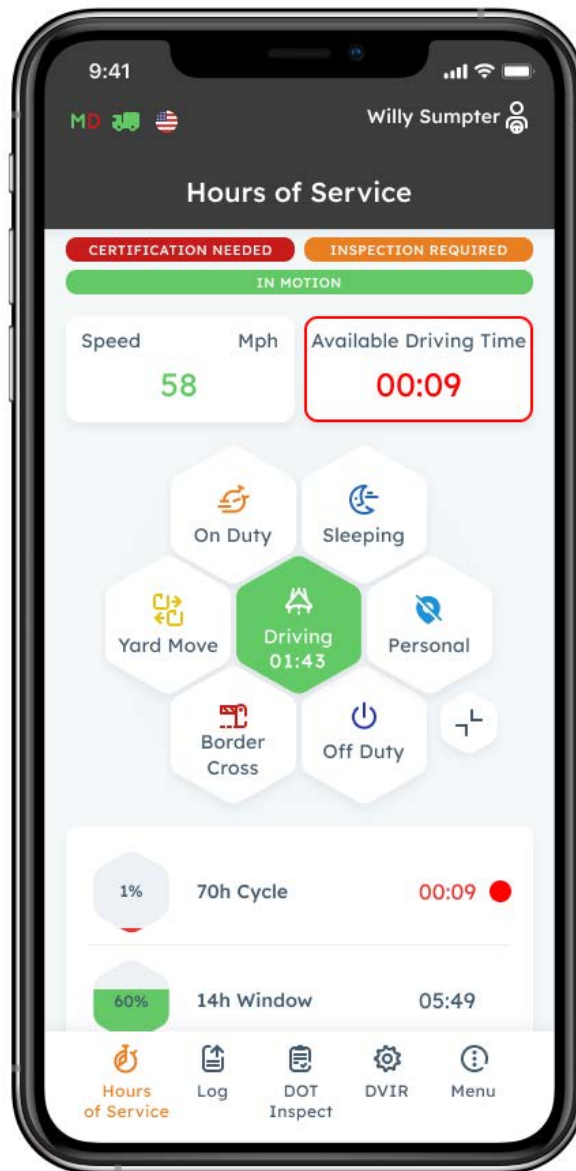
9:41

MD

Willy Sumpter

Hours of Service

CERTIFICATION NEEDED

INSPECTION REQUIRED

IN MOTION

Speed

Mph

58

Available Driving Time

00:09

On Duty

Sleeping

Yard Move

Driving
01:43

Personal

Border Cross

Off Duty

1%

70h Cycle

00:09

60%

14h Window

05:49

Hours of Service

Log

DOT Inspect

DVIR

Menu